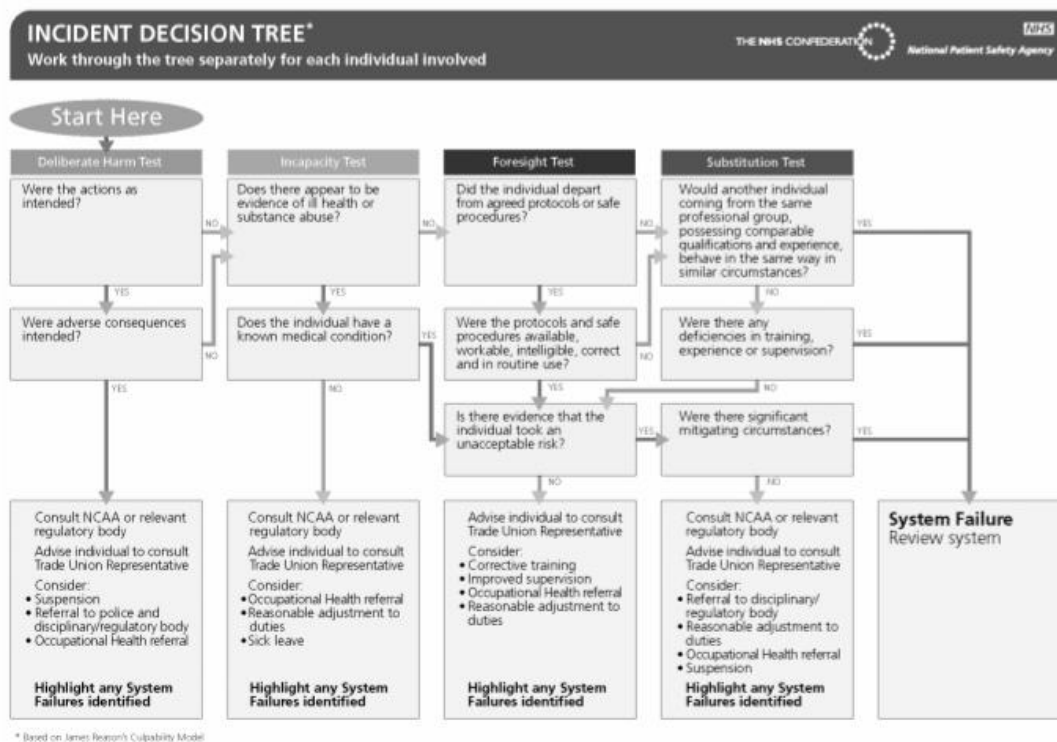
INCIDENT DECISION TREE*
Work through the tree separately for each individual involved

THE NHS CONFEDERATION
NHS
National Patient Safety Agency

Start Here

Deliberate Harm Test

Were the actions as intended?

NO

YES

Were adverse consequences intended?

NO

YES

Incapacity Test

Does there appear to be evidence of ill health or substance abuse?

NO

YES

Does the individual have a known medical condition?

YES

NO

Foresight Test

Did the individual depart from agreed protocols or safe procedures?

NO

YES

Were the protocols and safe procedures available, workable, intelligible, correct and in routine use?

NO

YES

Is there evidence that the individual took an unacceptable risk?

YES

NO

Substitution Test

Would another individual coming from the same professional group, possessing comparable qualifications and experience, behave in the same way in similar circumstances?

YES

NO

Were there any deficiencies in training, experience or supervision?

YES

NO

Were there significant mitigating circumstances?

YES

NO

Consult NCAA or relevant regulatory body
Advise individual to consult Trade Union Representative
Consider:
• Suspension
• Referral to police and disciplinary/regulatory body
• Occupational Health referral

Highlight any System Failures identified

Consult NCAA or relevant regulatory body
Advise individual to consult Trade Union Representative
Consider:
• Occupational Health referral
• Reasonable adjustment to duties
• Sick leave

Highlight any System Failures identified

Advise individual to consult Trade Union Representative
Consider:
• Corrective training
• Improved supervision
• Occupational Health referral
• Reasonable adjustment to duties

Highlight any System Failures identified

Consult NCAA or relevant regulatory body
Advise individual to consult Trade Union Representative
Consider:
• Referral to disciplinary/regulatory body
• Reasonable adjustment to duties
• Occupational Health referral
• Suspension

Highlight any System Failures identified

System Failure
Review system

* Based on James Reason's Culpability Model